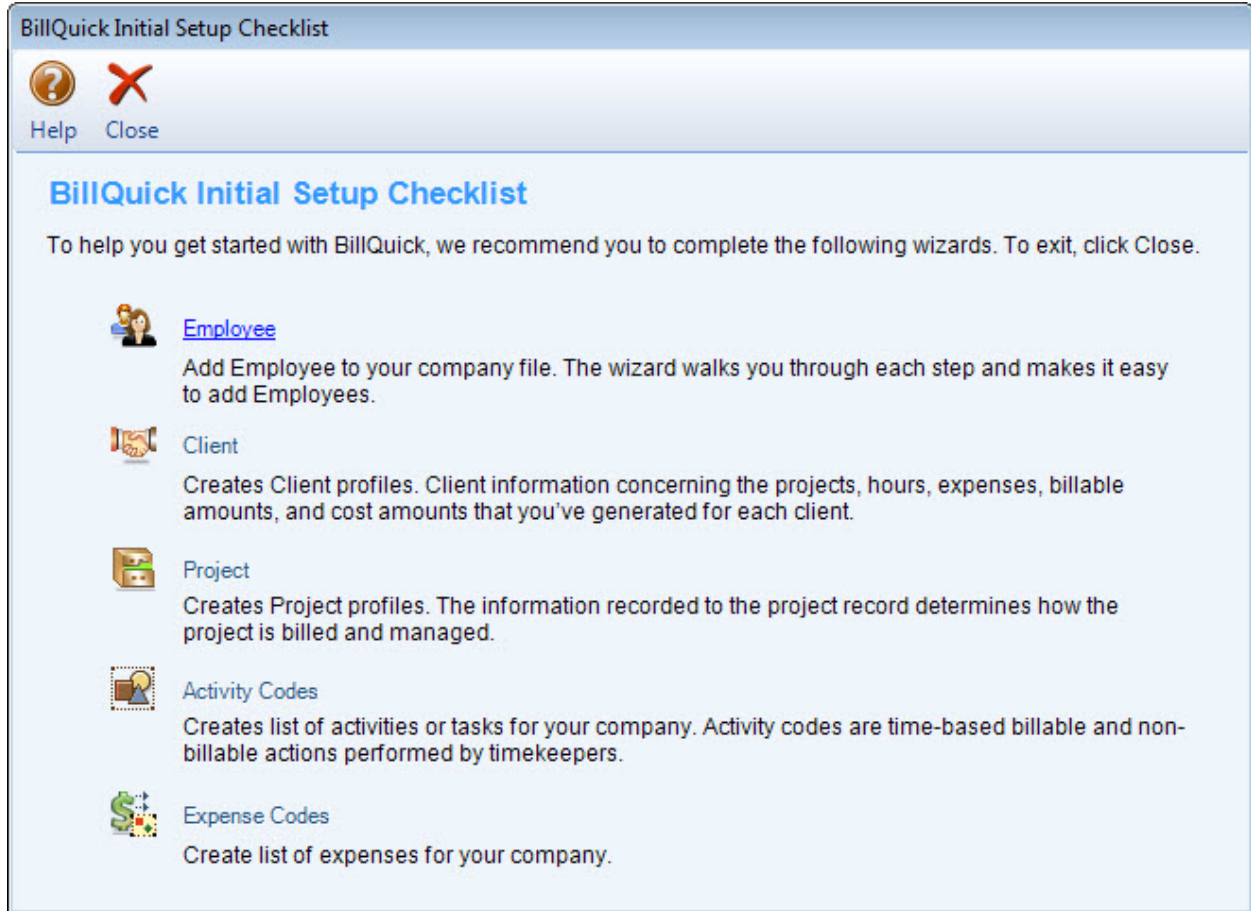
BillQuick Initial Setup Checklist

Help Close

BillQuick Initial Setup Checklist

To help you get started with BillQuick, we recommend you to complete the following wizards. To exit, click Close.

Employee
Add Employee to your company file. The wizard walks you through each step and makes it easy to add Employees.

Client
Creates Client profiles. Client information concerning the projects, hours, expenses, billable amounts, and cost amounts that you've generated for each client.

Project
Creates Project profiles. The information recorded to the project record determines how the project is billed and managed.

Activity Codes
Creates list of activities or tasks for your company. Activity codes are time-based billable and non-billable actions performed by timekeepers.

Expense Codes
Create list of expenses for your company.